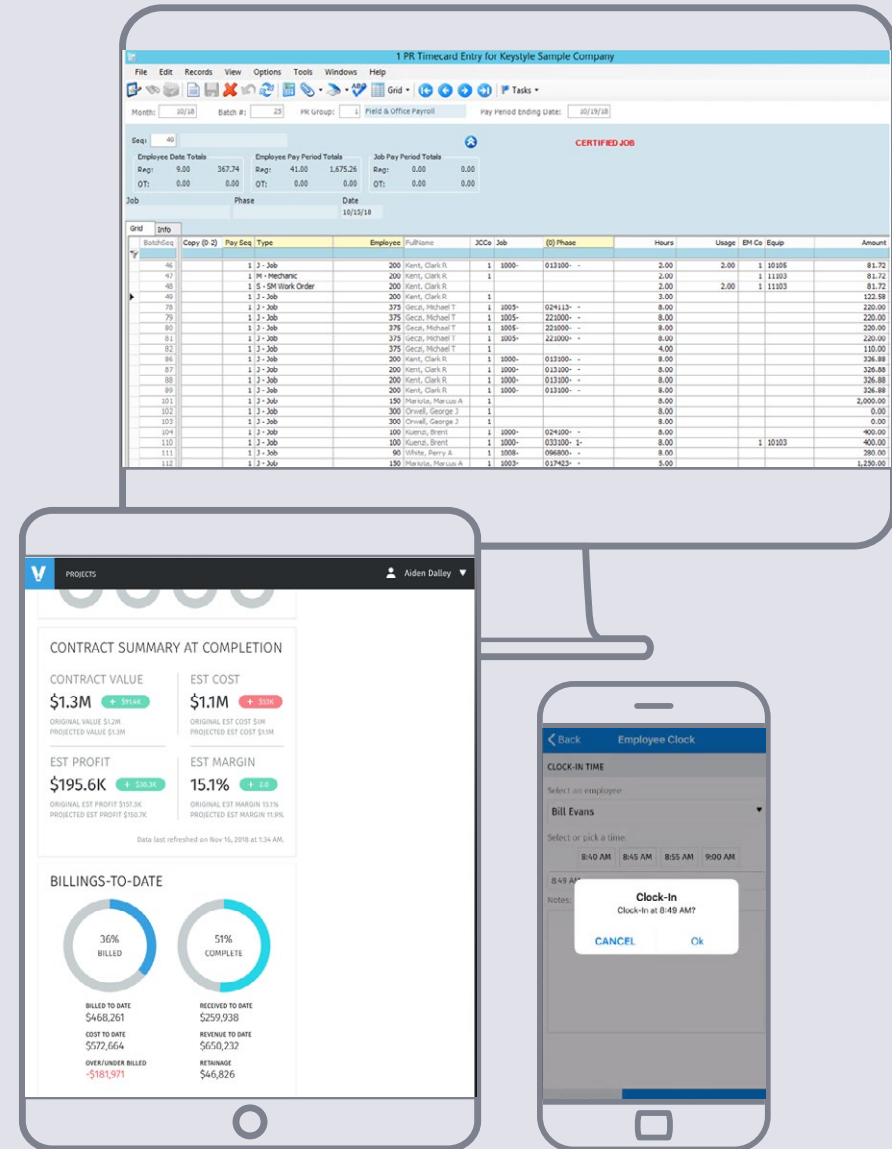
1 PR Timecard Entry for Keystyle Sample Company

File Edit Records View Options Tools Windows Help

Grid Tasks

Month: 10/18 Batch #: 25 PR Group: 1 Field & Office Payroll Pay Period Ending Date: 10/19/18

Seq: 40

CERTIFIED JOB

Employee Date Totals
Reg: 9.00 367.74
OT: 0.00 0.00

Employee Pay Period Totals
Reg: 41.00 1,675.26
OT: 0.00 0.00

Job Pay Period Totals
Reg: 0.00 0.00
OT: 0.00 0.00

Job Phase Date
10/15/18

Grid Info

| BatchSeq | Copy (D 2) | Pay Seq | Type | Employee | FullName | JCCo | Job | (0) Phase | Hours | Usage | EM Co | Equip | Amount |
|---|---|---|---|---|---|---|---|---|---|---|---|---|---|
| 46 | | 1 | J - Job | 200 | Kent, Clark R | 1 | 1000- | 013100- - | 2.00 | 2.00 | 1 | 10105 | 81.72 |
| 47 | | 1 | M - Mechanic | 200 | Kent, Clark R | 1 | | | 2.00 | | 1 | 11103 | 81.72 |
| 48 | | 1 | S - SM Work Order | 200 | Kent, Clark R | 1 | | | 2.00 | 2.00 | 1 | 11103 | 81.72 |
| 49 | | 1 | J - Job | 200 | Kent, Clark R | 1 | | | 3.00 | | | | 122.58 |
| 78 | | 1 | J - Job | 375 | Geczi, Michael T | 1 | 1005- | 024113- - | 8.00 | | | | 220.00 |
| 79 | | 1 | J - Job | 375 | Geczi, Michael T | 1 | 1005- | 221000- - | 8.00 | | | | 220.00 |
| 80 | | 1 | J - Job | 375 | Geczi, Michael T | 1 | 1005- | 221000- - | 8.00 | | | | 220.00 |
| 81 | | 1 | J - Job | 375 | Geczi, Michael T | 1 | 1005- | 221000- - | 8.00 | | | | 220.00 |
| 82 | | 1 | J - Job | 375 | Geczi, Michael T | 1 | | | 4.00 | | | | 110.00 |
| 86 | | 1 | J - Job | 200 | Kent, Clark R | 1 | 1000- | 013100- - | 8.00 | | | | 326.88 |
| 87 | | 1 | J - Job | 200 | Kent, Clark R | 1 | 1000- | 013100- - | 8.00 | | | | 326.88 |
| 88 | | 1 | J - Job | 200 | Kent, Clark R | 1 | 1000- | 013100- - | 8.00 | | | | 326.88 |
| 89 | | 1 | J - Job | 200 | Kent, Clark R | 1 | 1000- | 013100- - | 8.00 | | | | 326.88 |
| 101 | | 1 | J - Job | 150 | Mariola, Marcus A | 1 | | | 8.00 | | | | 2,000.00 |
| 102 | | 1 | J - Job | 300 | Orwell, George J | 1 | | | 8.00 | | | | 0.00 |
| 103 | | 1 | J - Job | 300 | Orwell, George J | 1 | | | 8.00 | | | | 0.00 |
| 104 | | 1 | J - Job | 100 | Kuenzi, Brent | 1 | 1000- | 024100- - | 8.00 | | | | 400.00 |
| 110 | | 1 | J - Job | 100 | Kuenzi, Brent | 1 | 1000- | 033100- 1- | 8.00 | | 1 | 10103 | 400.00 |
| 111 | | 1 | J - Job | 90 | White, Perry A | 1 | 1008- | 096800- - | 8.00 | | | | 280.00 |
| 112 | | 1 | J - Job | 150 | Mariola, Marcus A | 1 | 1003- | 017423- - | 5.00 | | | | 1,250.00 |

PROJECTS Aiden Dalley

CONTRACT SUMMARY AT COMPLETION

CONTRACT VALUE
$1.3M + $91.4K
ORIGINAL VALUE $1.2M
PROJECTED VALUE $1.3M

EST COST
$1.1M + $53K
ORIGINAL EST COST $1M
PROJECTED EST COST $1.1M

EST PROFIT
$195.6K + $38.3K
ORIGINAL EST PROFIT $157.3K
PROJECTED EST PROFIT $150.7K

EST MARGIN
15.1% + 2.0
ORIGINAL EST MARGIN 13.1%
PROJECTED EST MARGIN 11.9%

Data last refreshed on Nov 16, 2018 at 1:34 AM.

BILLINGS-TO-DATE

36% BILLED

51% COMPLETE

BILLED TO DATE
$468,261
COST TO DATE
$572,664
OVER/UNDER BILLED
-$181,971

RECEIVED TO DATE
$259,938
REVENUE TO DATE
$650,232
RETAINAGE
$46,826

Back Employee Clock

CLOCK-IN TIME

Select an employee
Bill Evans

Select or pick a time
8:40 AM 8:45 AM 8:55 AM 9:00 AM

8:49 A
Notes:

Clock-In
Clock-In at 8:49 AM?
CANCEL Ok